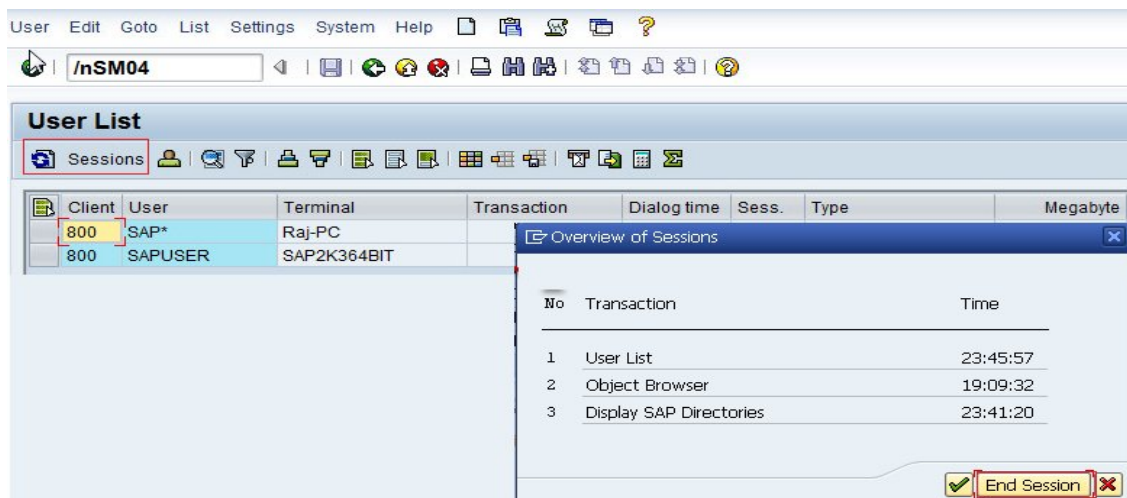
User Edit Goto List Settings System Help

/nSM04

User List

Sessions

| Client | User | Terminal | Transaction | Dialog time | Sess. | Type | Megabyte |
|---|---|---|---|---|---|---|---|
| 800 | SAP* | Raj-PC | | | | | |
| 800 | SAPUSER | SAP2K364BIT | | | | | |

Overview of Sessions

| No | Transaction | Time |
|---|---|---|
| 1 | User List | 23:45:57 |
| 2 | Object Browser | 19:09:32 |
| 3 | Display SAP Directories | 23:41:20 |

End Session